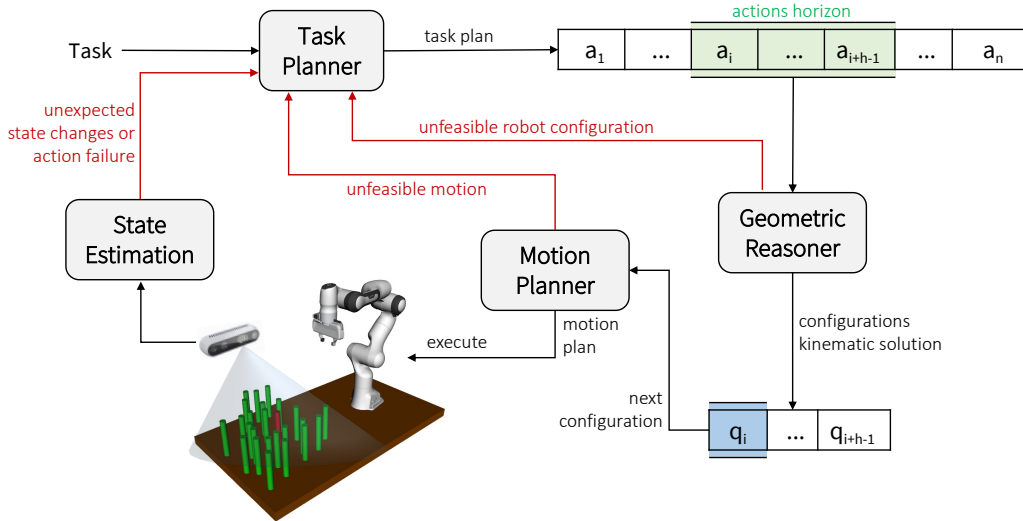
actions horizon

Task

Task Planner

task plan

| $a_1$ | … | $a_i$ | … | $a_{i+h-1}$ | … | $a_n$ |
|---|---|---|---|---|---|---|

unexpected state changes or action failure

unfeasible robot configuration

unfeasible motion

State Estimation

Motion Planner

Geometric Reasoner

motion plan

execute

configurations kinematic solution

next configuration

| $q_i$ | … | $q_{i+h-1}$ |
|---|---|---|